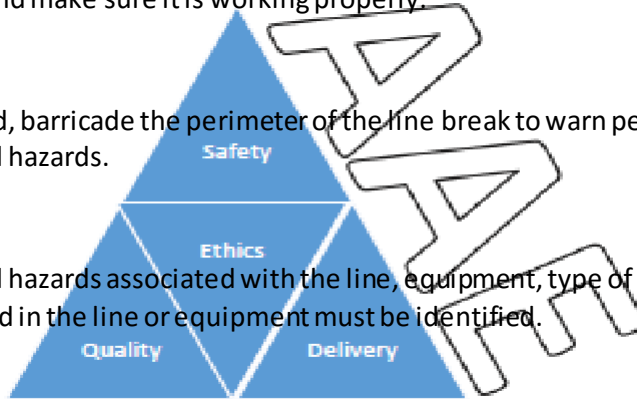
d make sure it is working properly.

d, barricade the perimeter of the line break to warn pe
l hazards.

l hazards associated with the line, equipment, type of
d in the line or equipment must be identified.

Safety

Ethics

Quality

Delivery

AAE